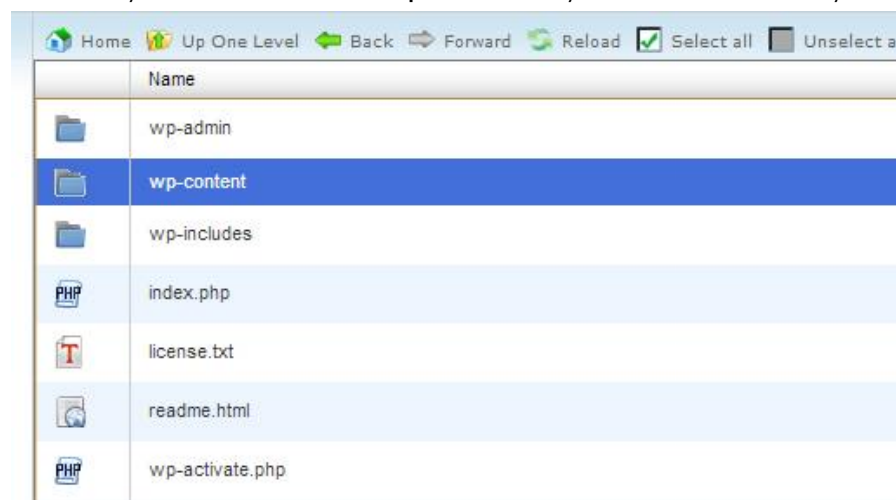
Home Up One Level Back Forward Reload Select all Unselect a

| | Name |
|---|---|
| | wp-admin |
| | wp-content |
| | wp-includes |
| PHP | index.php |
| T | license.txt |
| | readme.html |
| PHP | wp-activate.php |